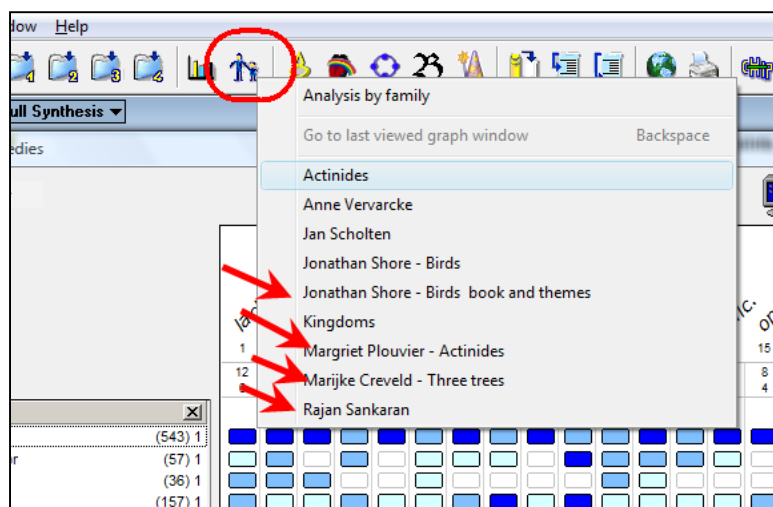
dow Help

ull Synthesis ▾

edies

Analysis by family

Go to last viewed graph window Backspace

Actinides
Anne Vervarcke
Jan Scholten
Jonathan Shore - Birds
Jonathan Shore - Birds book and themes
Kingdoms
Margriet Plouvier - Actinides
Marijke Creveld - Three trees
Rajan Sankaran

1
12
8

15
8
4

(543) 1
r (57) 1
(36) 1
(157) 1